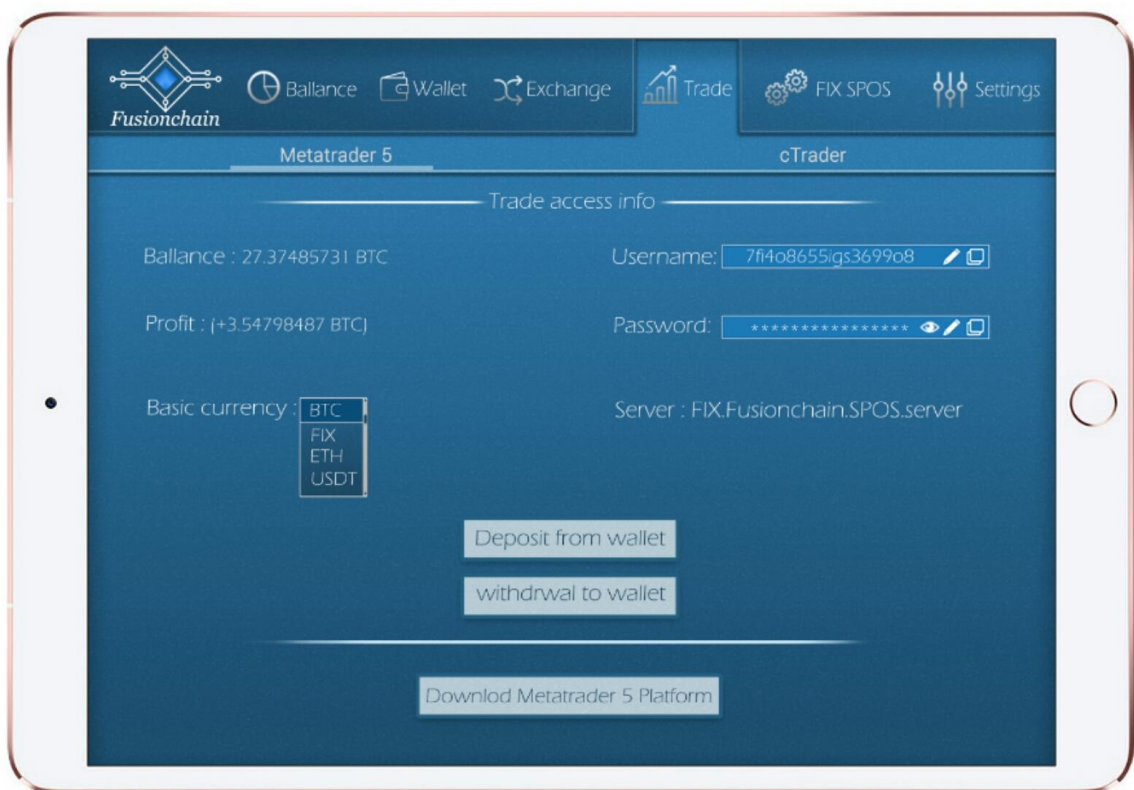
Fusionchain

Ballance Wallet Exchange Trade FIX SPOS Settings

Metatrader 5 cTrader

Trade access info

Ballance : 27.37485731 BTC

Username: 7fi4o8655igs3699o8

Profit : (+3.54798487 BTC)

Password: ****************

Basic currency : BTC FIX ETH USDT

Server : FIX.Fusionchain.SPOS.server

Deposit from wallet

withdrwal to wallet

Downlod Metatrader 5 Platform